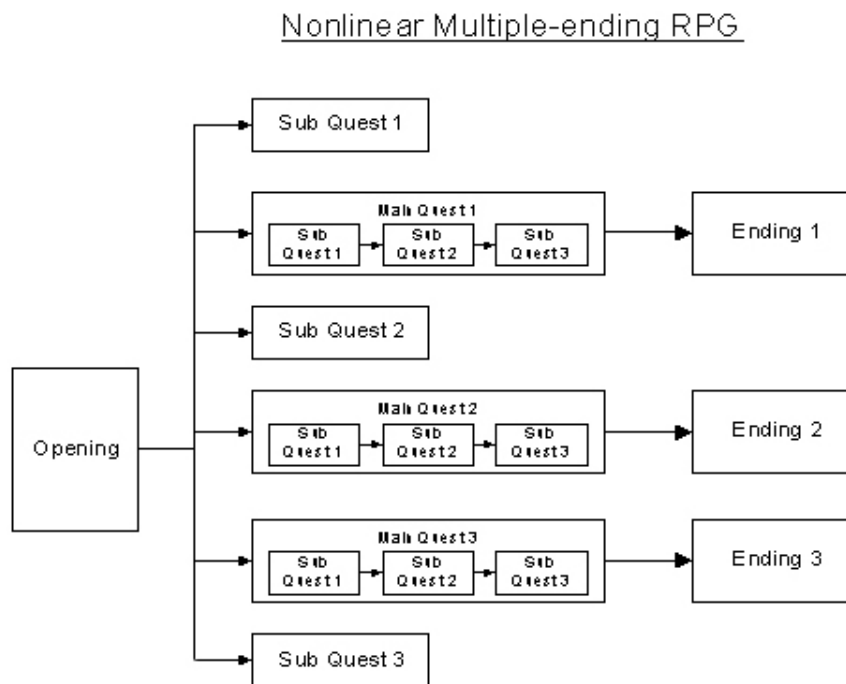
Nonlinear Multiple-ending RPG

Opening

Sub Quest 1

Main Quest 1
Sub Quest 1
Sub Quest 2
Sub Quest 3

Ending 1

Sub Quest 2

Main Quest 2
Sub Quest 1
Sub Quest 2
Sub Quest 3

Ending 2

Main Quest 3
Sub Quest 1
Sub Quest 2
Sub Quest 3

Ending 3

Sub Quest 3